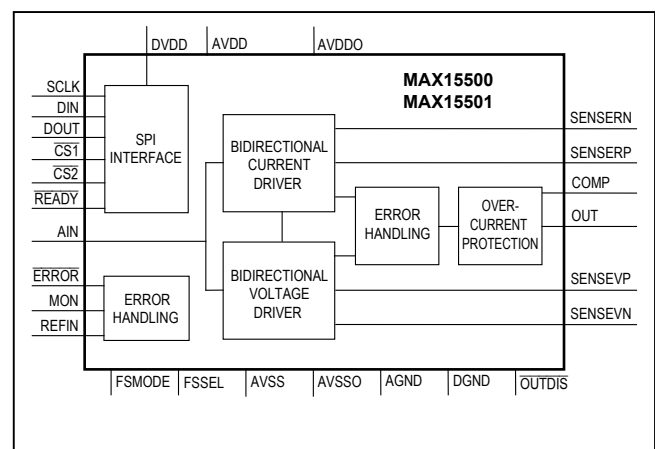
DVDD AVDD AVDDO

MAX15500
MAX15501

SCLK
DIN
DOUT
$\overline{CS1}$
$\overline{CS2}$
$\overline{READY}$

SPI INTERFACE

BIDIRECTIONAL CURRENT DRIVER

SENSERN
SENSERP
COMP
OUT

ERROR HANDLING

OVER-CURRENT PROTECTION

AIN

$\overline{ERROR}$
MON
REFIN

ERROR HANDLING

BIDIRECTIONAL VOLTAGE DRIVER

SENSEVP
SENSEVN

FSMODE FSSEL AVSS AVSSO AGND DGND $\overline{OUTDIS}$